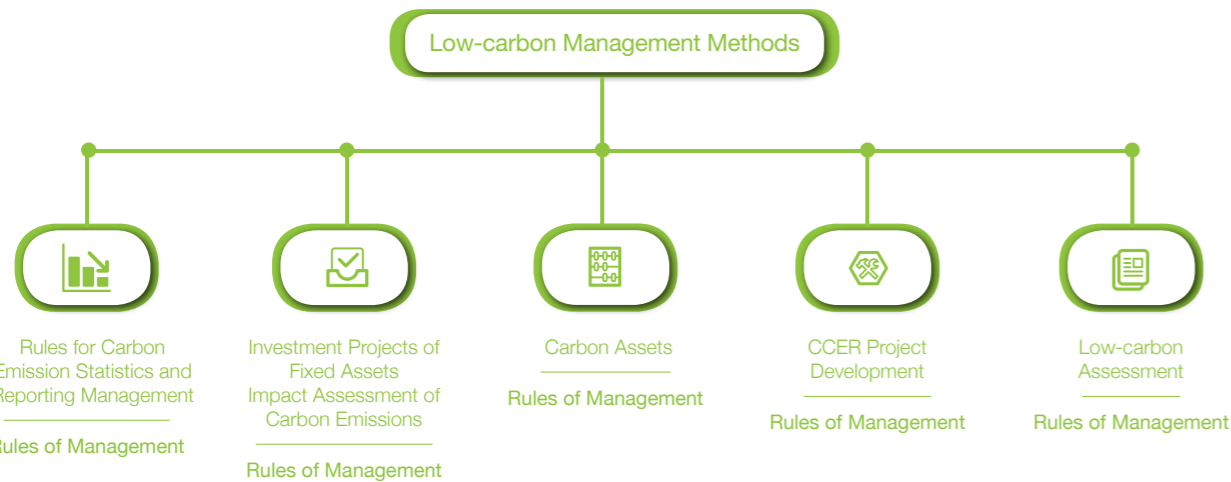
Low-carbon Management Methods

Rules for Carbon Emission Statistics and Reporting Management

Rules of Management

Investment Projects of Fixed Assets Impact Assessment of Carbon Emissions

Rules of Management

Carbon Assets

Rules of Management

CCER Project Development

Rules of Management

Low-carbon Assessment

Rules of Management